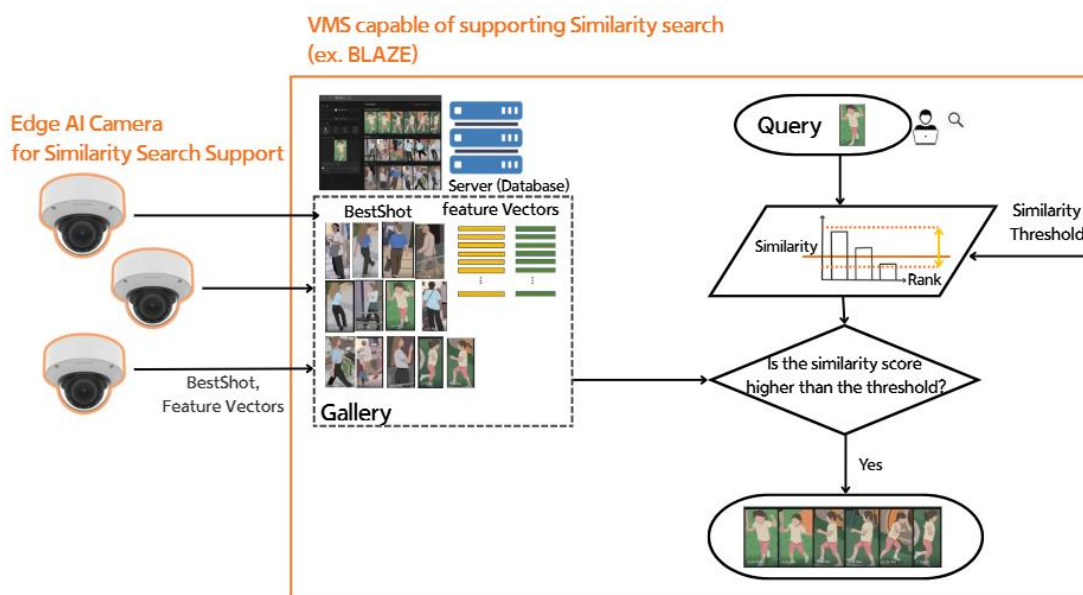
VMS capable of supporting Similarity search (ex. BLAZE)

Edge AI Camera for Similarity Search Support

Server (Database)

BestShot

feature Vectors

Gallery

BestShot, Feature Vectors

Query

Similarity

Rank

Similarity Threshold

Is the similarity score higher than the threshold?

Yes